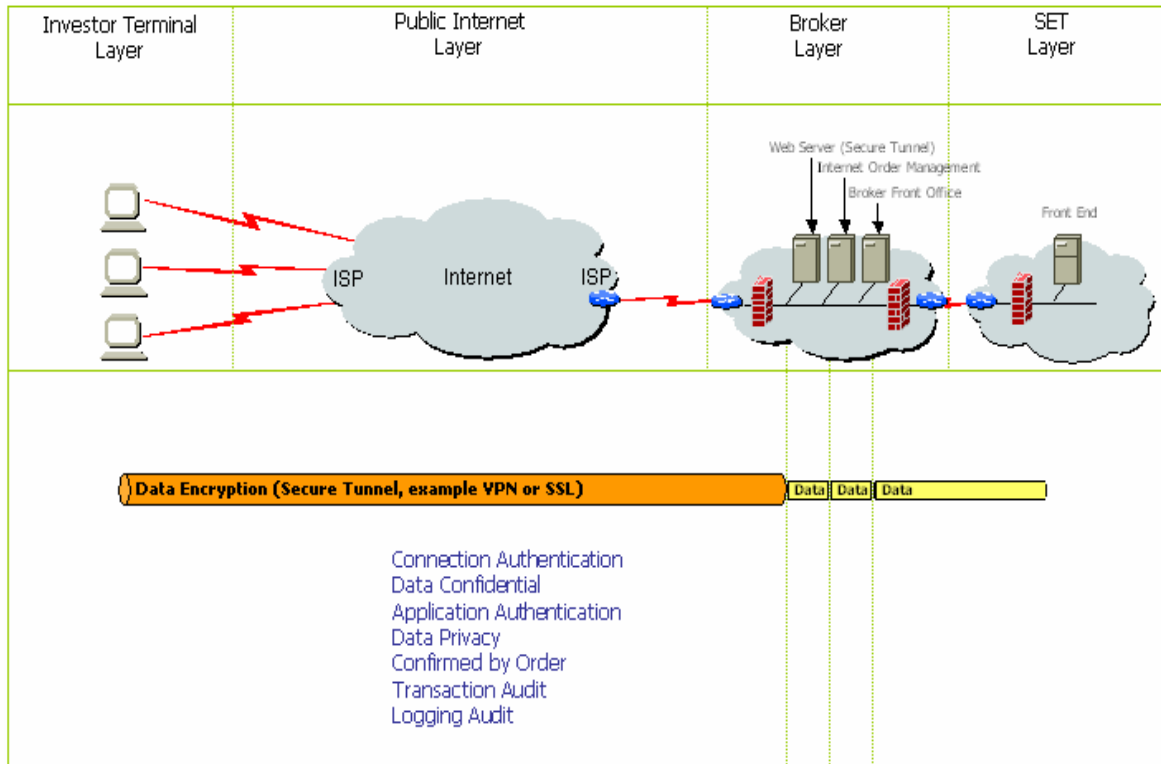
| Investor Terminal Layer | Public Internet Layer | Broker Layer | SET Layer |
|---|---|---|---|

Web Server (Secure Tunnel)
Internet Order Management
Broker Front Office

Front End

ISP

Internet

ISP

Data Encryption (Secure Tunnel, example VPN or SSL)

Data

Data

Data

Connection Authentication
Data Confidential
Application Authentication
Data Privacy
Confirmed by Order
Transaction Audit
Logging Audit